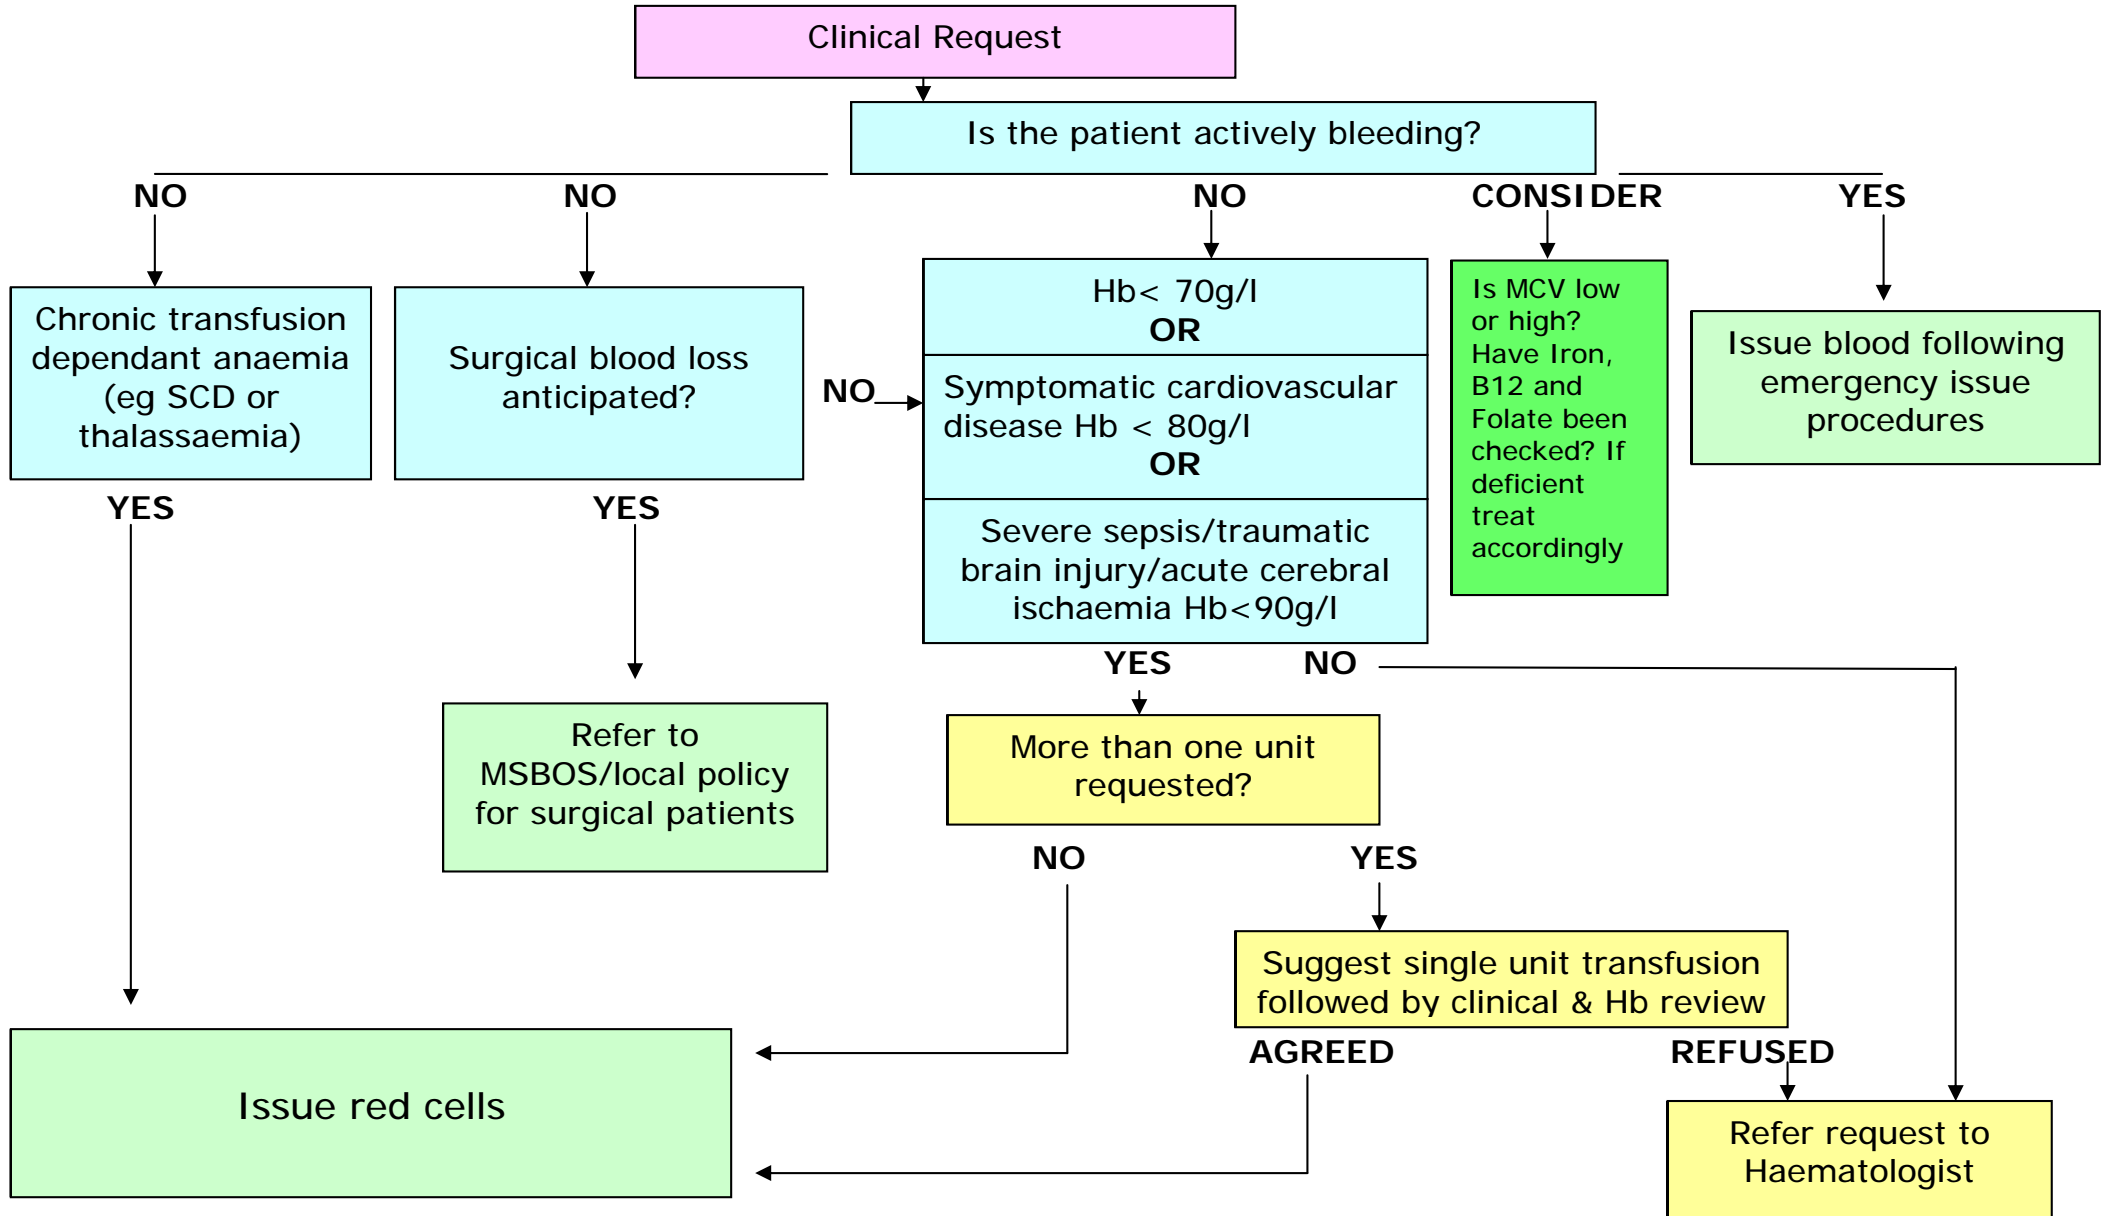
Clinical Request

Is the patient actively bleeding?

NO

NO

NO

CONSIDER

YES

Chronic transfusion dependant anaemia (eg SCD or thalassaemia)

Surgical blood loss anticipated?

NO

Hb< 70g/l
OR

Symptomatic cardiovascular disease Hb < 80g/l
OR

Severe sepsis/traumatic brain injury/acute cerebral ischaemia Hb<90g/l

Is MCV low or high? Have Iron, B12 and Folate been checked? If deficient treat accordingly

Issue blood following emergency issue procedures

YES

YES

YES

NO

Refer to MSBOS/local policy for surgical patients

More than one unit requested?

NO

YES

Suggest single unit transfusion followed by clinical & Hb review

AGREED

REFUSED

Issue red cells

Refer request to Haematologist